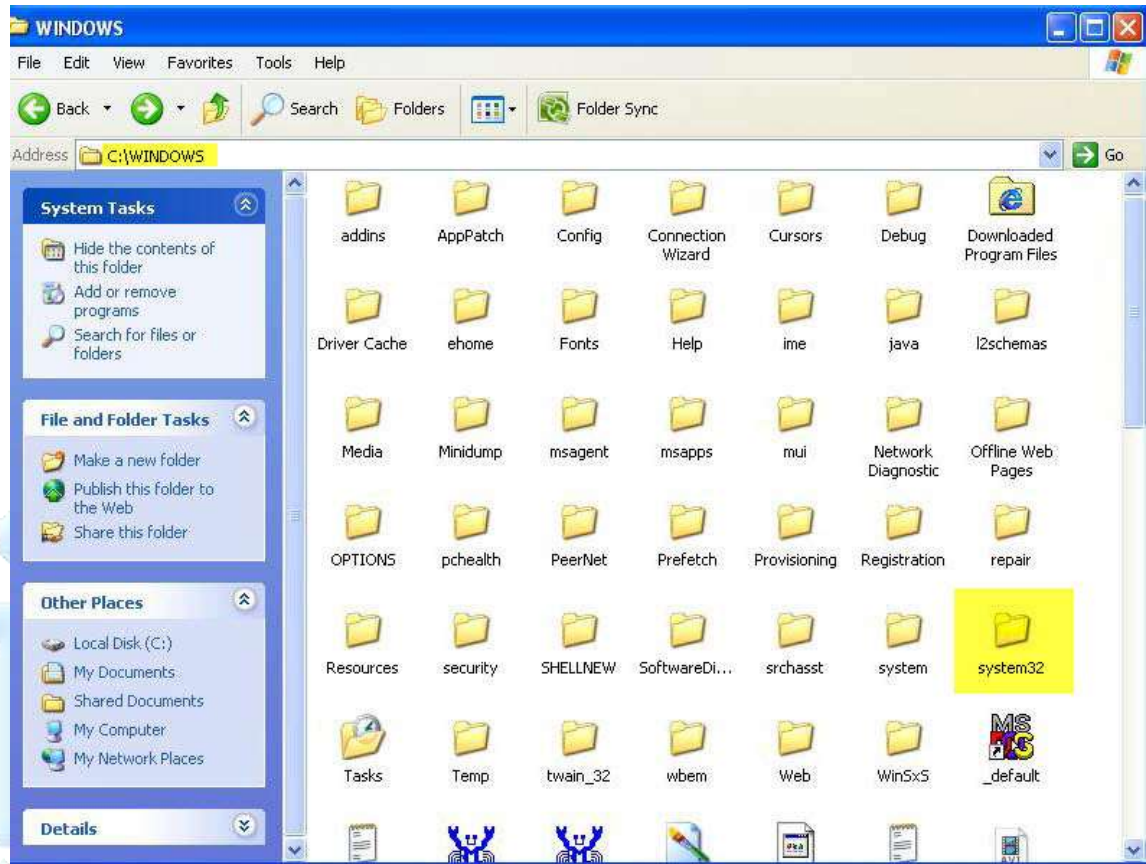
WINDOWS

File Edit View Favorites Tools Help

Back Search Folders Folder Sync

Address C:\WINDOWS Go

System Tasks

Hide the contents of this folder
Add or remove programs
Search for files or folders

File and Folder Tasks

Make a new folder
Publish this folder to the Web
Share this folder

Other Places

Local Disk (C:)
My Documents
Shared Documents
My Computer
My Network Places

Details

addins
AppPatch
Config
Connection Wizard
Cursors
Debug
Downloaded Program Files
Driver Cache
ehome
Fonts
Help
ime
java
l2schemas
Media
Minidump
msagent
msapps
mui
Network Diagnostic
Offline Web Pages
OPTIONS
pchealth
PeerNet
Prefetch
Provisioning
Registration
repair
Resources
security
SHELLNEW
SoftwareDi...
srchasst
system
system32
Tasks
Temp
twain_32
wbem
Web
WinSxS
_default